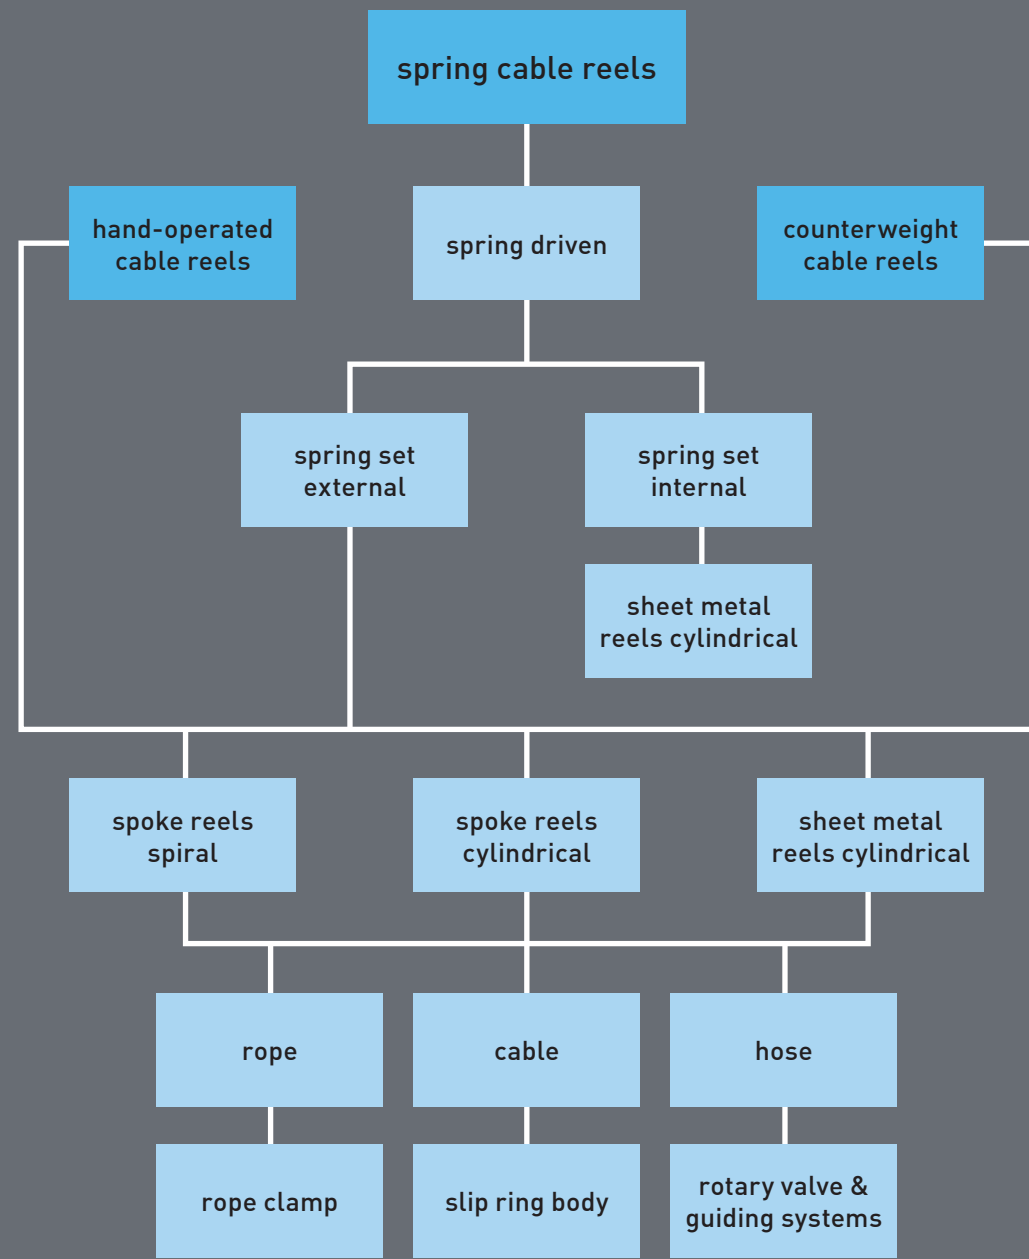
spring cable reels

hand-operated cable reels

spring driven

counterweight cable reels

spring set external

spring set internal

sheet metal reels cylindrical

spoke reels spiral

spoke reels cylindrical

sheet metal reels cylindrical

rope

cable

hose

rope clamp

slip ring body

rotary valve & guiding systems